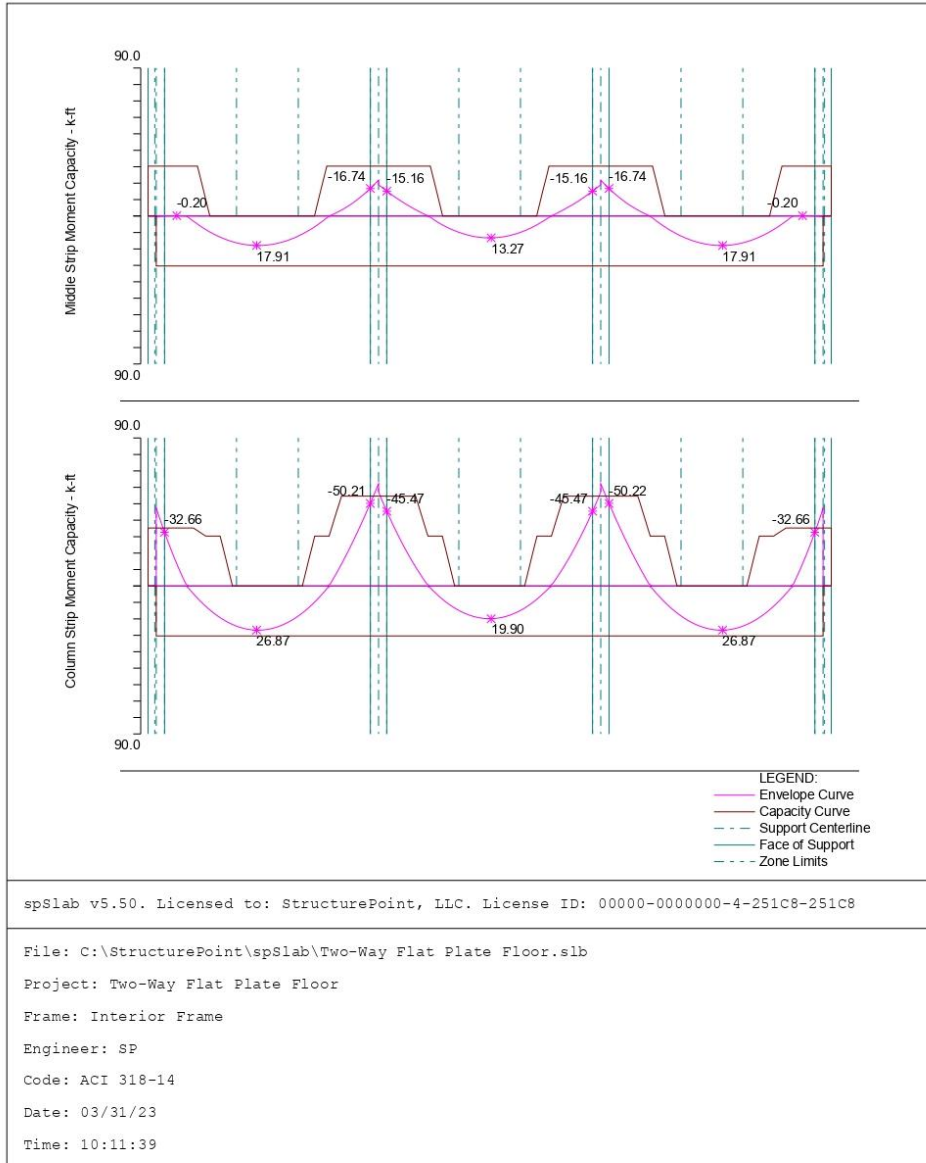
90.0

Middle Strip Moment Capacity - k-ft

-0.20
-16.74
-15.16
-15.16
-16.74
-0.20
17.91
13.27
17.91

90.0

90.0

Column Strip Moment Capacity - k-ft

-32.66
-50.21
-45.47
-45.47
-50.22
-32.66
26.87
19.90
26.87

90.0

LEGEND:
Envelope Curve
Capacity Curve
Support Centerline
Face of Support
Zone Limits

spSlab v5.50. Licensed to: StructurePoint, LLC. License ID: 00000-0000000-4-251C8-251C8

File: C:\StructurePoint\spSlab\Two-Way Flat Plate Floor.slb

Project: Two-Way Flat Plate Floor

Frame: Interior Frame

Engineer: SP

Code: ACI 318-14

Date: 03/31/23

Time: 10:11:39